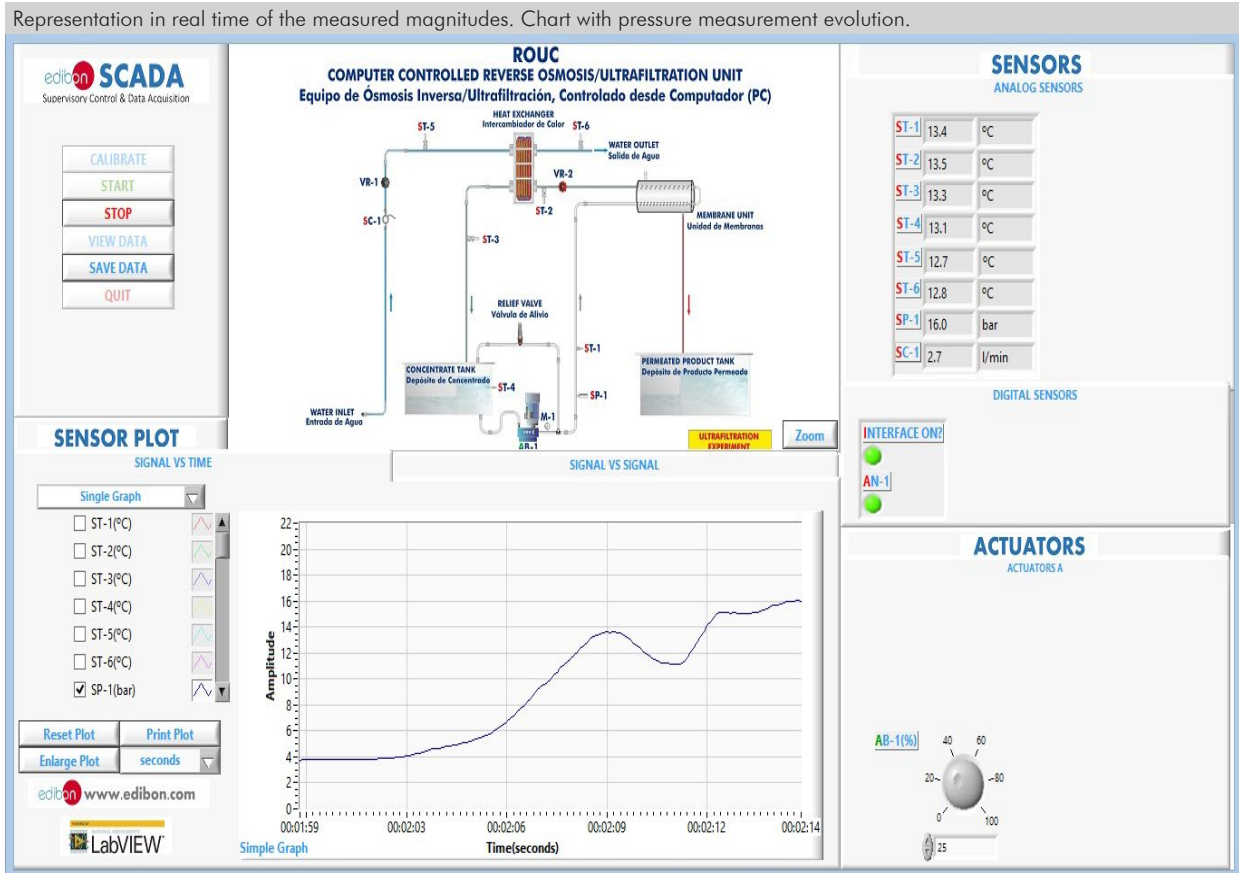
Representation in real time of the measured magnitudes. Chart with pressure measurement evolution.

edibon SCADA
Supervisory Control & Data Acquisition

CALIBRATE
START
STOP
VIEW DATA
SAVE DATA
QUIT

ROUC
COMPUTER CONTROLLED REVERSE OSMOSIS/ULTRAFILTRATION UNIT
Equipo de Ósmosis Inversa/Ultrafiltración, Controlado desde Computador (PC)

HEAT EXCHANGER
Intercambiador de Calor
ST-5
ST-6
WATER OUTLET
Salida de Agua
VR-1
VR-2
ST-2
SC-1
MEMBRANE UNIT
Unidad de Membranas
ST-3
RELIEF VALVE
Válvula de Alivio
ST-1
CONCENTRATE TANK
Depósito de Concentrado
ST-4
SP-1
PERMEATED PRODUCT TANK
Depósito de Producto Permeado
M-1
WATER INLET
Entrada de Agua
AB-1
ULTRAFILTRATION EXPERIMENT
Zoom

SENSORS
ANALOG SENSORS

| | | |
|---|---|---|
| ST-1 | 13.4 | ºC |
| ST-2 | 13.5 | ºC |
| ST-3 | 13.3 | ºC |
| ST-4 | 13.1 | ºC |
| ST-5 | 12.7 | ºC |
| ST-6 | 12.8 | ºC |
| SP-1 | 16.0 | bar |
| SC-1 | 2.7 | l/min |

DIGITAL SENSORS
INTERFACE ON?
AN-1

SENSOR PLOT
SIGNAL VS TIME
SIGNAL VS SIGNAL

Single Graph
ST-1(ºC)
ST-2(ºC)
ST-3(ºC)
ST-4(ºC)
ST-5(ºC)
ST-6(ºC)
SP-1(bar)

22
20
18
16
14
12
10
8
6
4
2
0
Amplitude
00:01:59 00:02:03 00:02:06 00:02:09 00:02:12 00:02:14
Time(seconds)
Simple Graph

Reset Plot
Print Plot
Enlarge Plot
seconds

edibon www.edibon.com
LabVIEW

ACTUATORS
ACTUATORS A
AB-1(%)
0 20 40 60 80 100
25